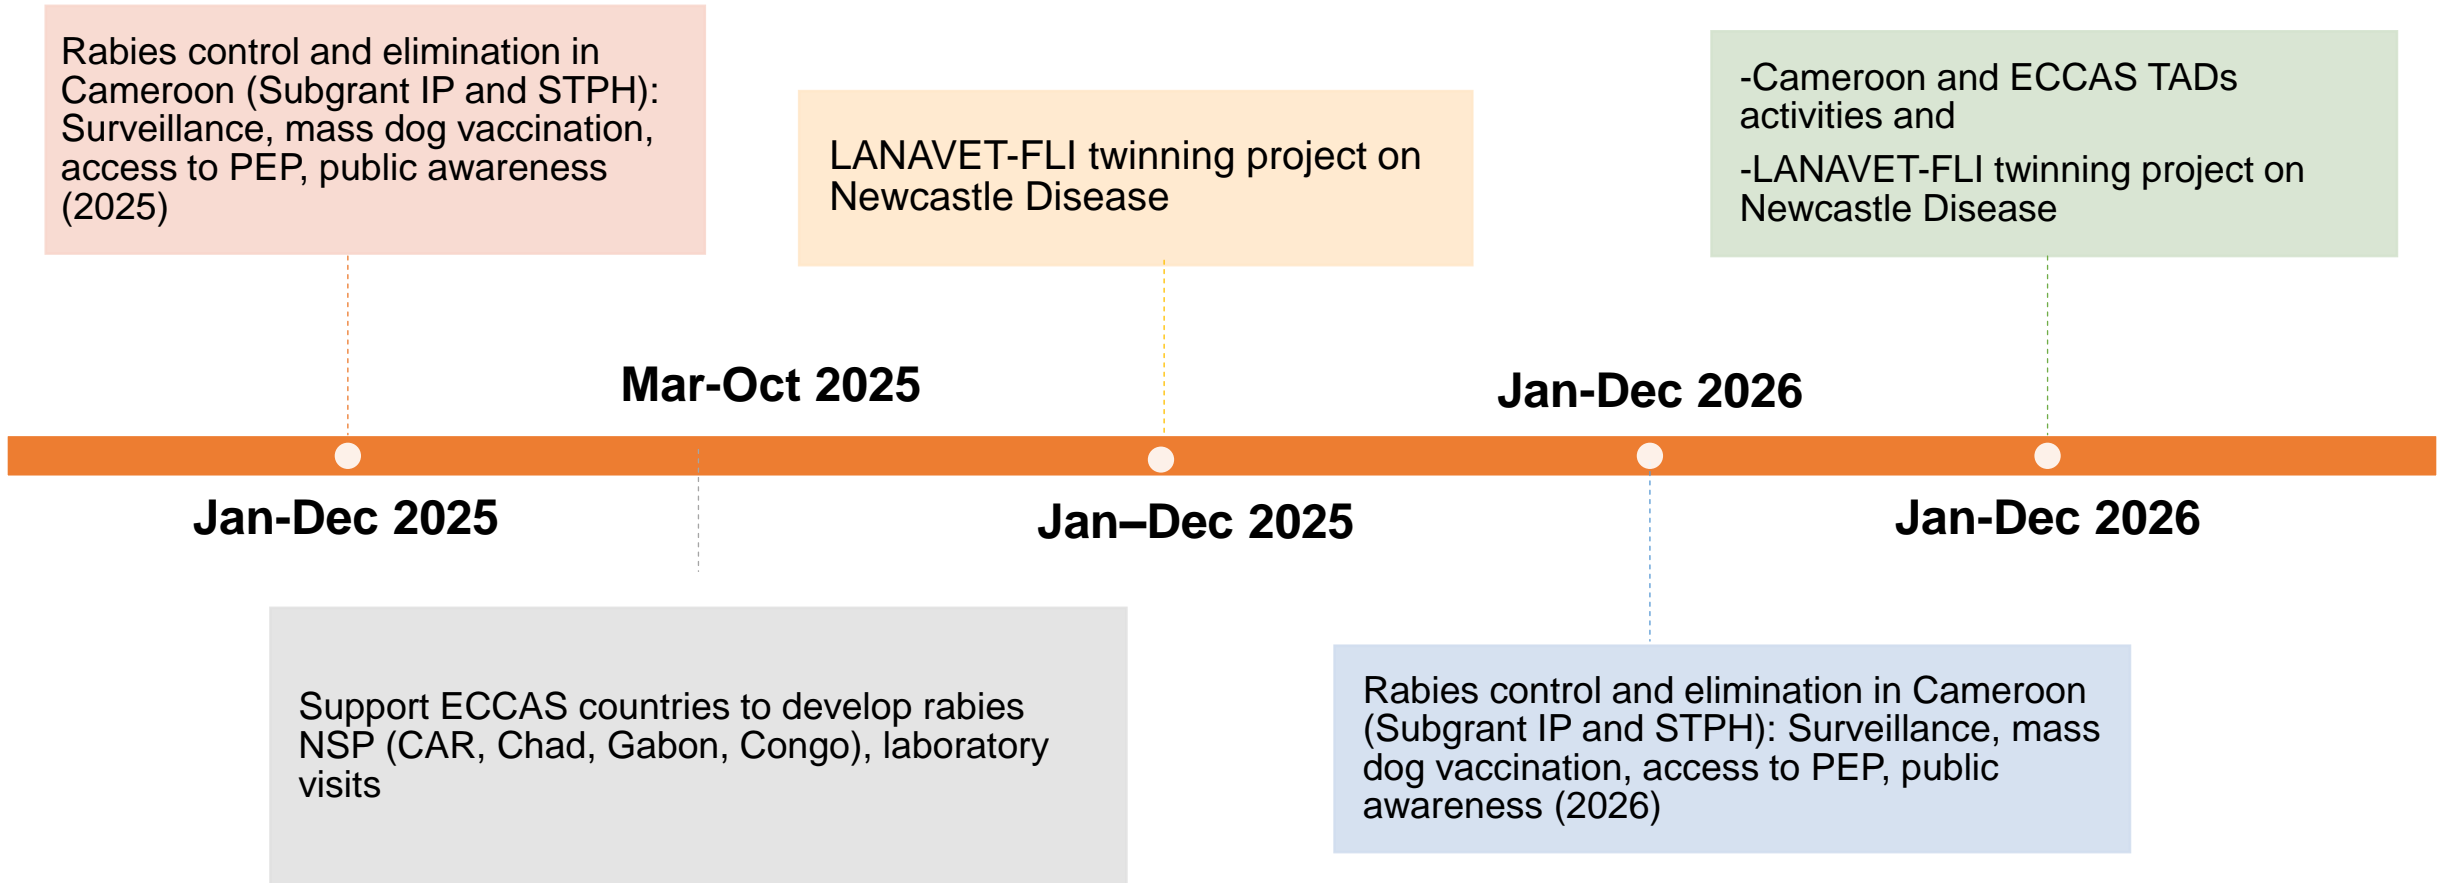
Rabies control and elimination in Cameroon (Subgrant IP and STPH): Surveillance, mass dog vaccination, access to PEP, public awareness (2025)

LANAVET-FLI twinning project on Newcastle Disease

-Cameroon and ECCAS TADs activities and

-LANAVET-FLI twinning project on Newcastle Disease

Mar-Oct 2025

Jan-Dec 2026

Jan-Dec 2025

Jan–Dec 2025

Jan-Dec 2026

Support ECCAS countries to develop rabies NSP (CAR, Chad, Gabon, Congo), laboratory visits

Rabies control and elimination in Cameroon (Subgrant IP and STPH): Surveillance, mass dog vaccination, access to PEP, public awareness (2026)